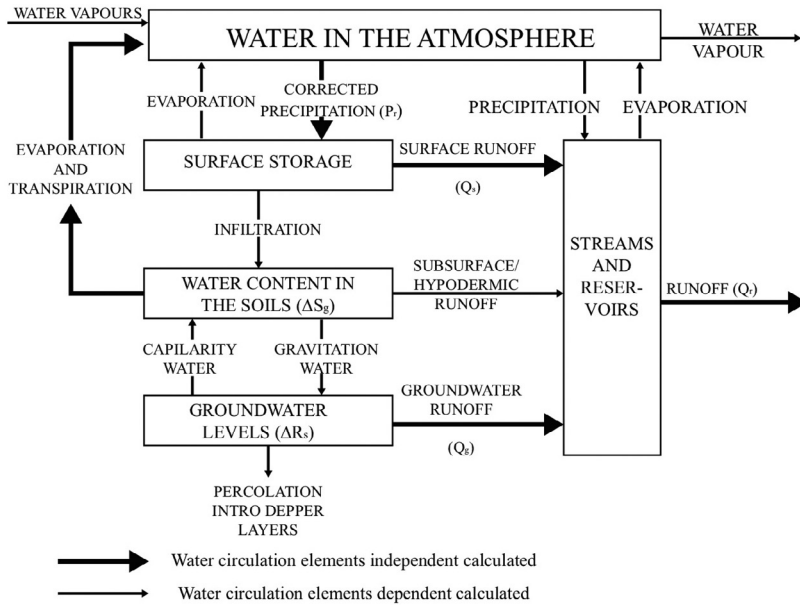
WATER VAPOURS

WATER IN THE ATMOSPHERE

WATER VAPOUR

EVAPORATION

CORRECTED PRECIPITATION ($P_r$)

PRECIPITATION

EVAPORATION

EVAPORATION AND TRANSPIRATION

SURFACE STORAGE

SURFACE RUNOFF

($Q_s$)

INFILTRATION

STREAMS AND RESER-VOIRS

WATER CONTENT IN THE SOILS ($\Delta S_g$)

SUBSURFACE/ HYPODERMIC RUNOFF

RUNOFF ($Q_t$)

CAPILARITY WATER

GRAVITATION WATER

GROUNDWATER RUNOFF

GROUNDWATER LEVELS ($\Delta R_s$)

($Q_g$)

PERCOLATION INTRO DEPPER LAYERS

Water circulation elements independent calculated

Water circulation elements dependent calculated